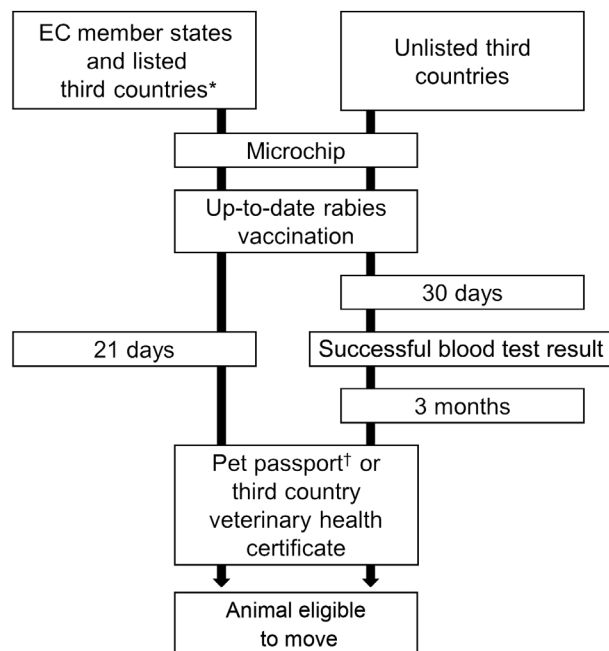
EC member states and listed third countries*

Unlisted third countries

Microchip

Up-to-date rabies vaccination

30 days

21 days

Successful blood test result

3 months

Pet passport† or third country veterinary health certificate

Animal eligible to move